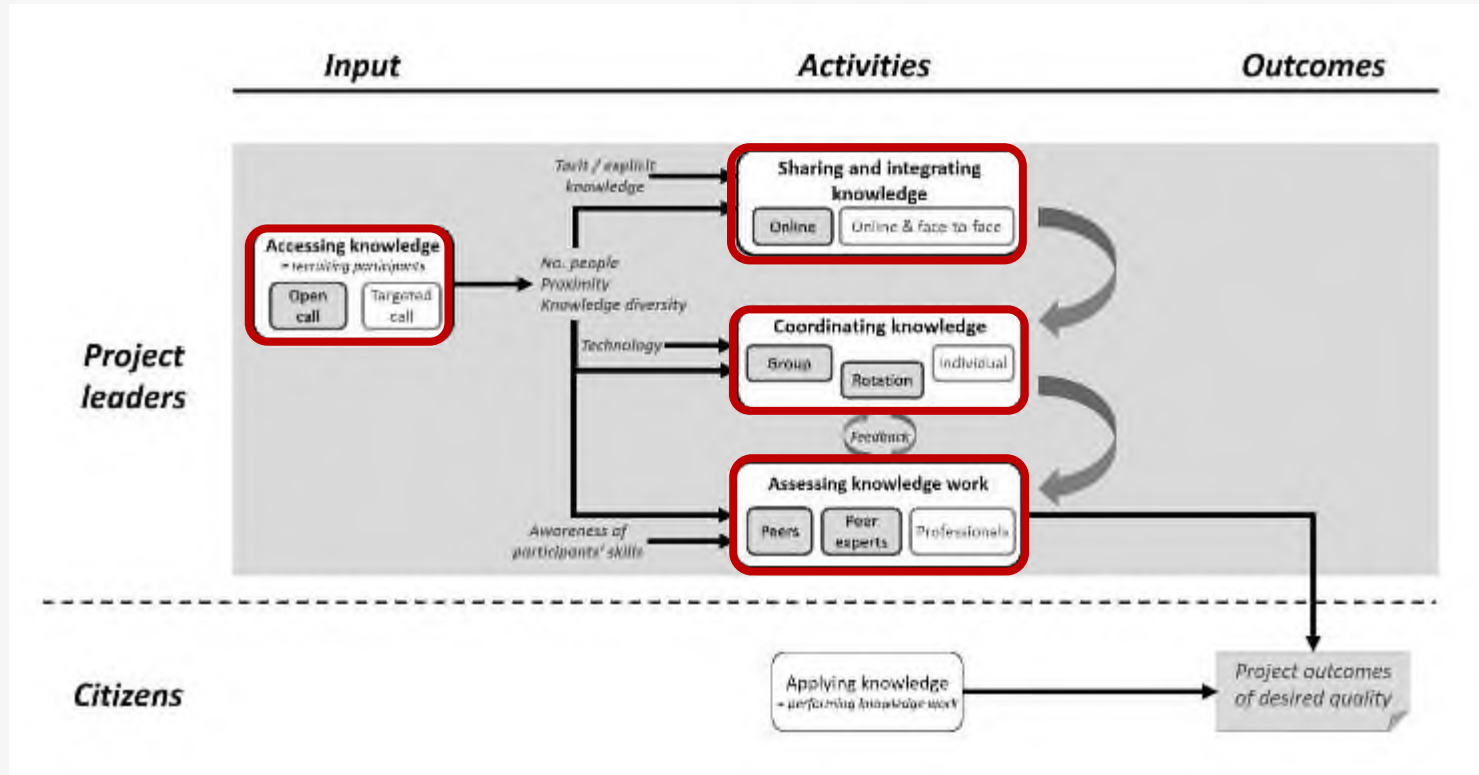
Input

Activities

Outcomes

Project leaders

Accessing knowledge
= recruiting participants

Open call

Targeted call

No. people
Proximity
Knowledge diversity

Tacit / explicit knowledge

Sharing and integrating knowledge

Online

Online & face to face

Technology

Coordinating knowledge

Group

Rotation

Individual

Feedback

Assessing knowledge work

Awareness of participants' skills

Peers

Peer experts

Professionals

Citizens

Applying knowledge
= performing knowledge work

Project outcomes of desired quality